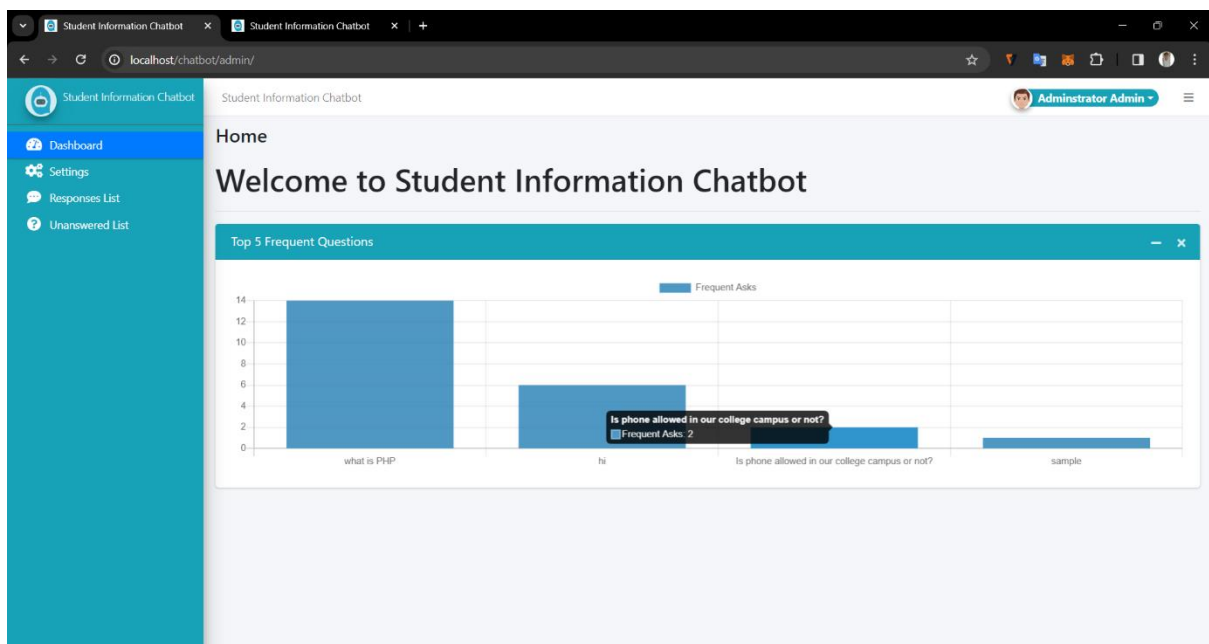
Student Information Chatbot × Student Information Chatbot × +

localhost/chatbot/admin/

Student Information Chatbot

Student Information Chatbot

Adminstrator Admin

Dashboard
Settings
Responses List
Unanswered List

Home

Welcome to Student Information Chatbot

Top 5 Frequent Questions

Frequent Asks

14
12
10
8
6
4
2
0

Is phone allowed in our college campus or not?
Frequent Asks: 2

what is PHP
hi
Is phone allowed in our college campus or not?
sample